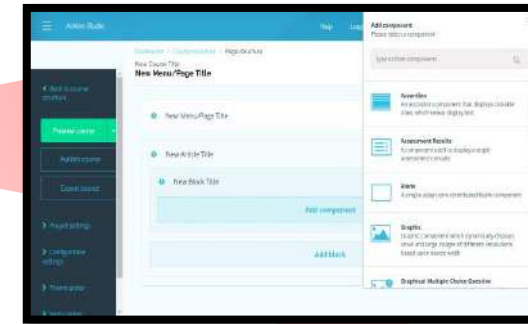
Adapt Builder

Help

Dashboard / Course Structure / Page structure

New Course Title

New Menu/Page Title

Back to course structure

Preview course

Publish course

Export course

Project settings

Configuration settings

Theme picker

New Menu/Page Title

New Article Title

New Block Title

Add component

Add block

Add component

Please select a component

Type to filter components

Accordion

An accordion component that displays clickable titles which reveal display text.

Assessment Results

An component used to display a single assessment's results

Blank

A simple adapt core contributed blank component

Graphic

Graphic component which dynamically chooses small and large images at different resolutions based upon screen width

Graphical Multiple Choice Question